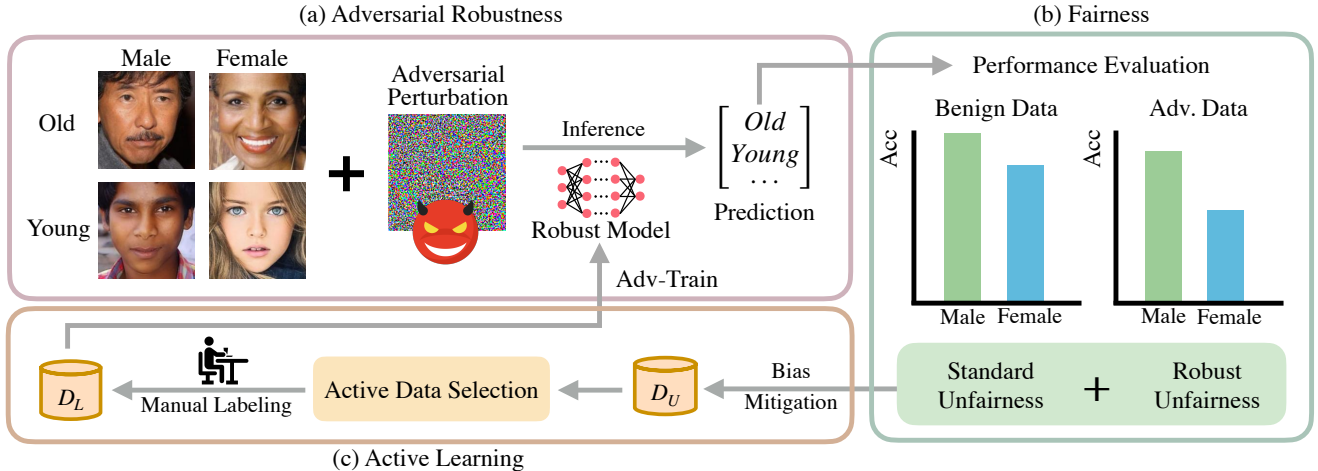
(a) Adversarial Robustness

Male Female

Old

Young

+

Adversarial Perturbation

Inference

Robust Model

$\begin{bmatrix} Old \\ Young \\ \cdots \end{bmatrix}$

Prediction

Adv-Train

(b) Fairness

Performance Evaluation

Benign Data

Acc

Male Female

Adv. Data

Acc

Male Female

Standard Unfairness

+

Robust Unfairness

$D_L$

Manual Labeling

Active Data Selection

$D_U$

Bias Mitigation

(c) Active Learning